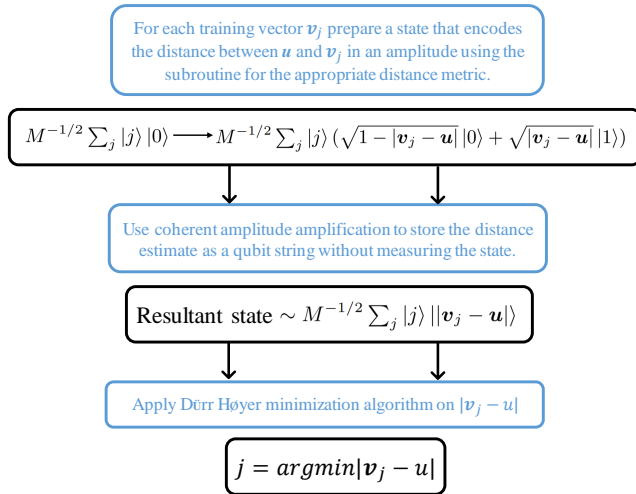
For each training vector $\boldsymbol{v}_j$ prepare a state that encodes the distance between $\boldsymbol{u}$ and $\boldsymbol{v}_j$ in an amplitude using the subroutine for the appropriate distance metric.

$M^{-1/2}\sum_j |j\rangle\,|0\rangle \longrightarrow M^{-1/2}\sum_j |j\rangle\left(\sqrt{1-|\boldsymbol{v}_j-\boldsymbol{u}|}\,|0\rangle+\sqrt{|\boldsymbol{v}_j-\boldsymbol{u}|}\,|1\rangle\right)$

Use coherent amplitude amplification to store the distance estimate as a qubit string without measuring the state.

Resultant state $\sim M^{-1/2}\sum_j |j\rangle\,||\boldsymbol{v}_j-\boldsymbol{u}|\rangle$

Apply Dūrr Høyer minimization algorithm on $|\boldsymbol{v}_j-u|$

$j = argmin|\boldsymbol{v}_j-u|$